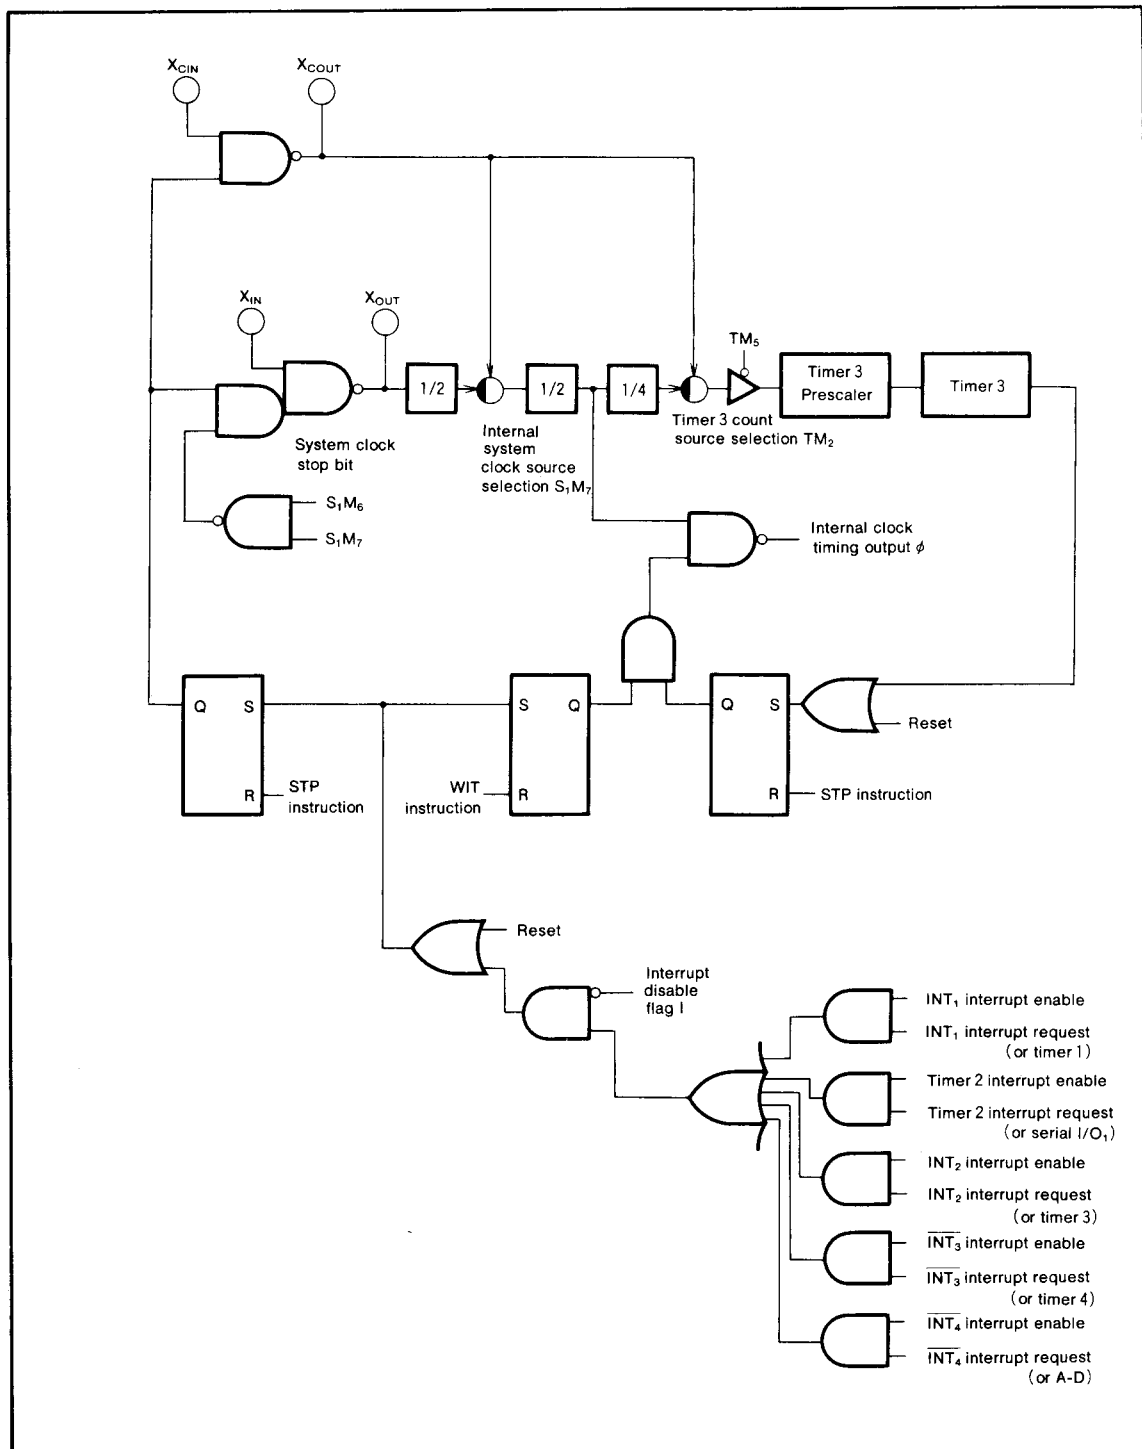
$X_{CIN}$ $X_{COUT}$

$X_{IN}$ $X_{OUT}$

1/2 1/2 1/4

$TM_5$

Timer 3 Prescaler

Timer 3

System clock stop bit

Internal system clock source selection $S_1M_7$

Timer 3 count source selection $TM_2$

$S_1M_6$

$S_1M_7$

Internal clock timing output $\phi$

Q S

R

STP instruction

S Q

WIT instruction

R

Q S

R

Reset

STP instruction

Reset

Interrupt disable flag I

$INT_1$ interrupt enable

$INT_1$ interrupt request (or timer 1)

Timer 2 interrupt enable

Timer 2 interrupt request (or serial $I/O_1$)

$INT_2$ interrupt enable

$INT_2$ interrupt request (or timer 3)

$\overline{INT_3}$ interrupt enable

$\overline{INT_3}$ interrupt request (or timer 4)

$\overline{INT_4}$ interrupt enable

$\overline{INT_4}$ interrupt request (or A-D)